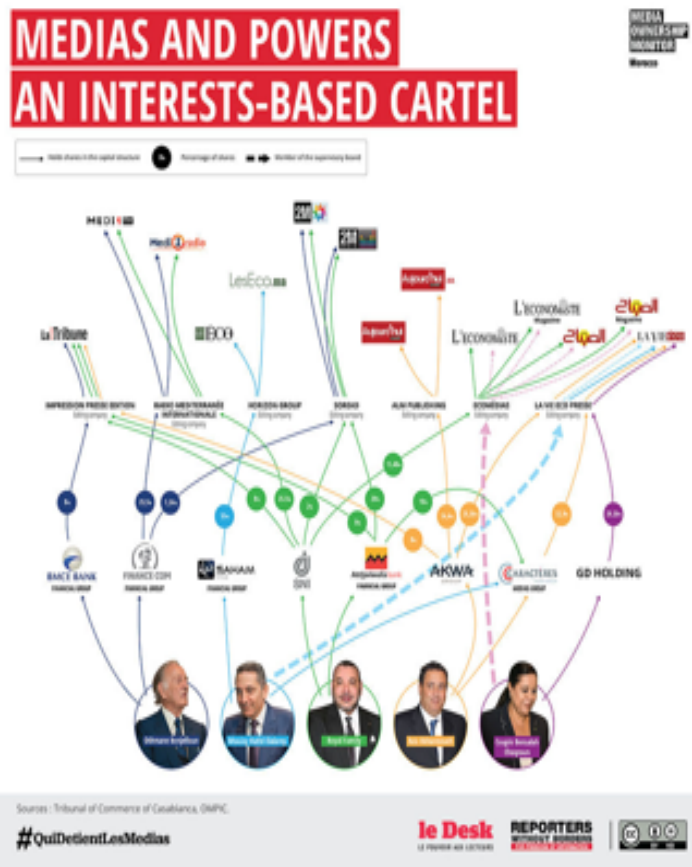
MEDIAS AND POWERS
AN INTERESTS-BASED CARTEL

MEDIA OWNERSHIP MONITOR
Morocco

Holds shares in the capital structure
%
Percentage of shares
Member of the supervisory board

MEDI 1 TV
Medi1radio
LesEco.ma
2M
2M
Aujourd'hui
La Tribune
L'ECO
Aujourd'hui
L'ECONOMISTE
L'ECONOMISTE
LA VIE ECO

IMPRESSION PRESSE EDITION
Editing company
RADIO MEDITERRANÉE INTERNATIONALE
Editing company
HORIZON GROUP
SOREAD
ALM PUBLISHING
Editing company
ECOMEDIAS
Editing company
LA VIE ECO PRESSE
Editing company

BMCE BANK
FINANCIAL GROUP
FINANCE COM
FINANCIAL GROUP
SAHAM
FINANCIAL GROUP
SNI
Attijariwafa bank
FINANCIAL GROUP
AKWA
CARACTÈRES
MEDIA GROUP
GD HOLDING

Othmane Benjelloun
Moulay Hafid Elalamy
Royal Family
Aziz Akhannouch
Lamia Bouzaid

Sources : Tribunal of Commerce of Casablanca, OMPIC.

#QuiDetientLesMedias

le Desk
LE POUVOIR AUX LECTEURS
REPORTERS WITHOUT BORDERS
FOR FREEDOM OF INFORMATION